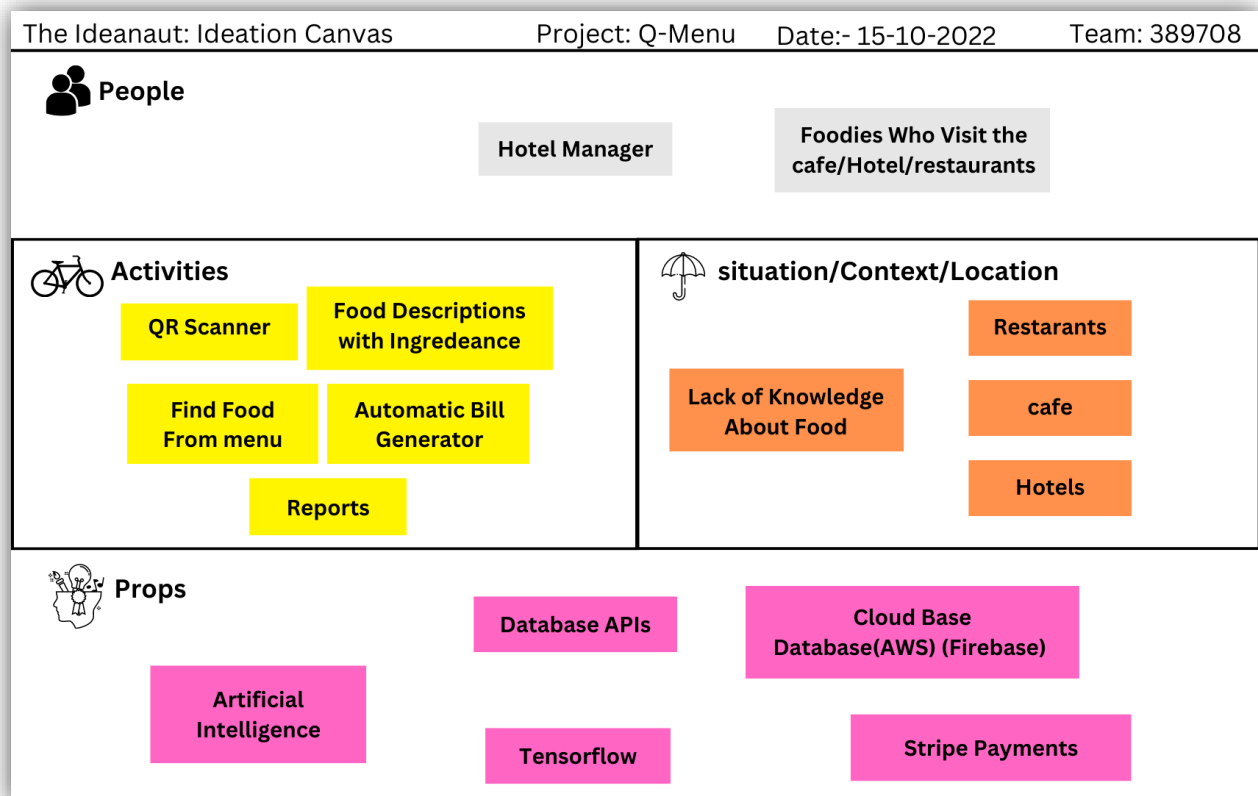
The Ideanaut: Ideation Canvas    Project: Q-Menu    Date:- 15-10-2022    Team: 389708

People

Hotel Manager

Foodies Who Visit the cafe/Hotel/restaurants

Activities

QR Scanner

Food Descriptions with Ingredeance

Find Food From menu

Automatic Bill Generator

Reports

situation/Context/Location

Restarants

Lack of Knowledge About Food

cafe

Hotels

Props

Database APIs

Cloud Base Database(AWS) (Firebase)

Artificial Intelligence

Tensorflow

Stripe Payments